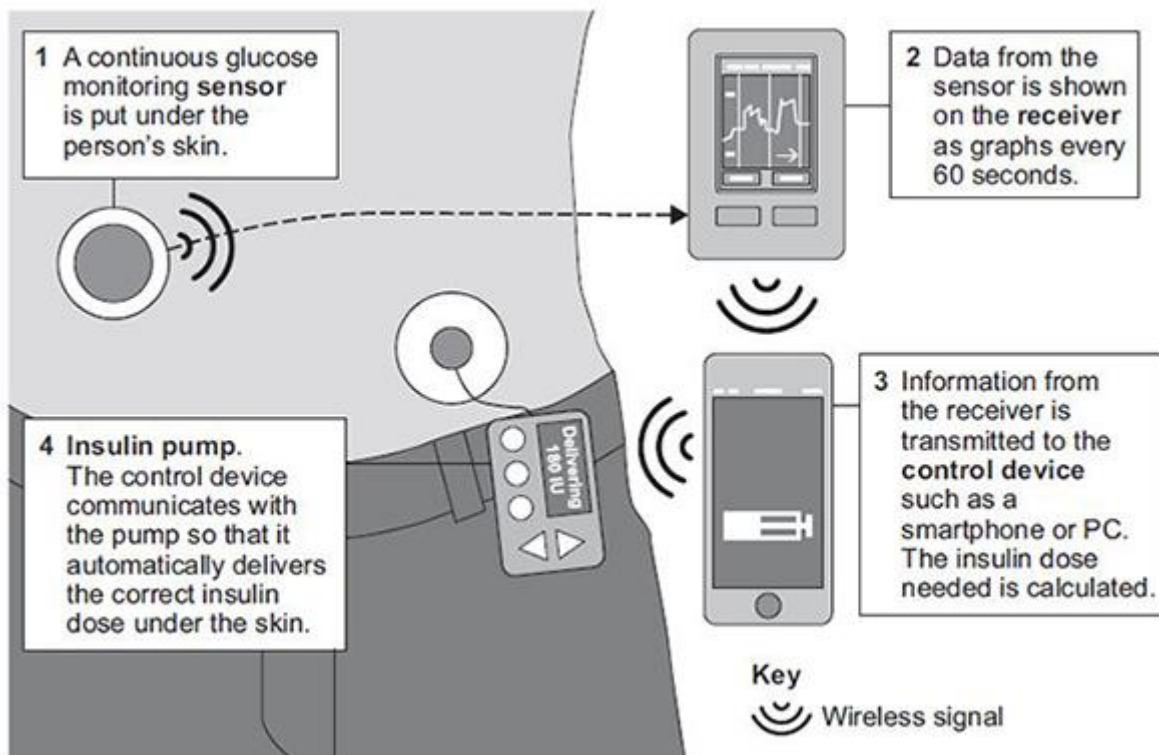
1 A continuous glucose monitoring **sensor** is put under the person's skin.

2 Data from the sensor is shown on the **receiver** as graphs every 60 seconds.

Delivering 180 IU

4 **Insulin pump**. The control device communicates with the pump so that it automatically delivers the correct insulin dose under the skin.

3 Information from the receiver is transmitted to the **control device** such as a smartphone or PC. The insulin dose needed is calculated.

Key
Wireless signal